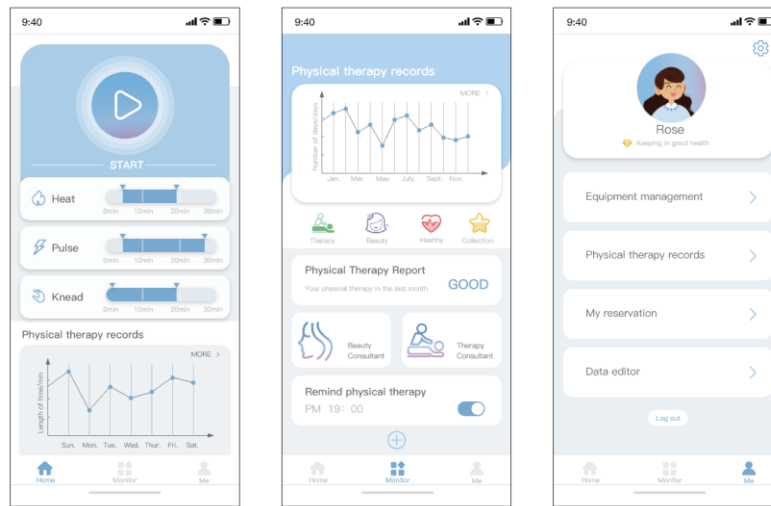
9:40

START

Heat
0min 10min 20min 30min

Pulse
0min 10min 20min 30min

Knead
0min 10min 20min 30min

Physical therapy records

MORE >

Length of time/min

Sun. Mon. Tue. Wed. Thur. Fri. Sat.

Home Monitor Me

9:40

Physical therapy records

MORE >

Number of days/days

Jan. Mar. May. July. Sept. Nov.

Therapy Beauty Healthy Collection

Physical Therapy Report
Your physical therapy in the last month
GOOD

Beauty Consultant

Therapy Consultant

Remind physical therapy
PM 19: 00

Home Monitor Me

9:40

Rose
Keeping in good health

Equipment management >

Physical therapy records >

My reservation >

Data editor >

Log out

Home Monitor Me